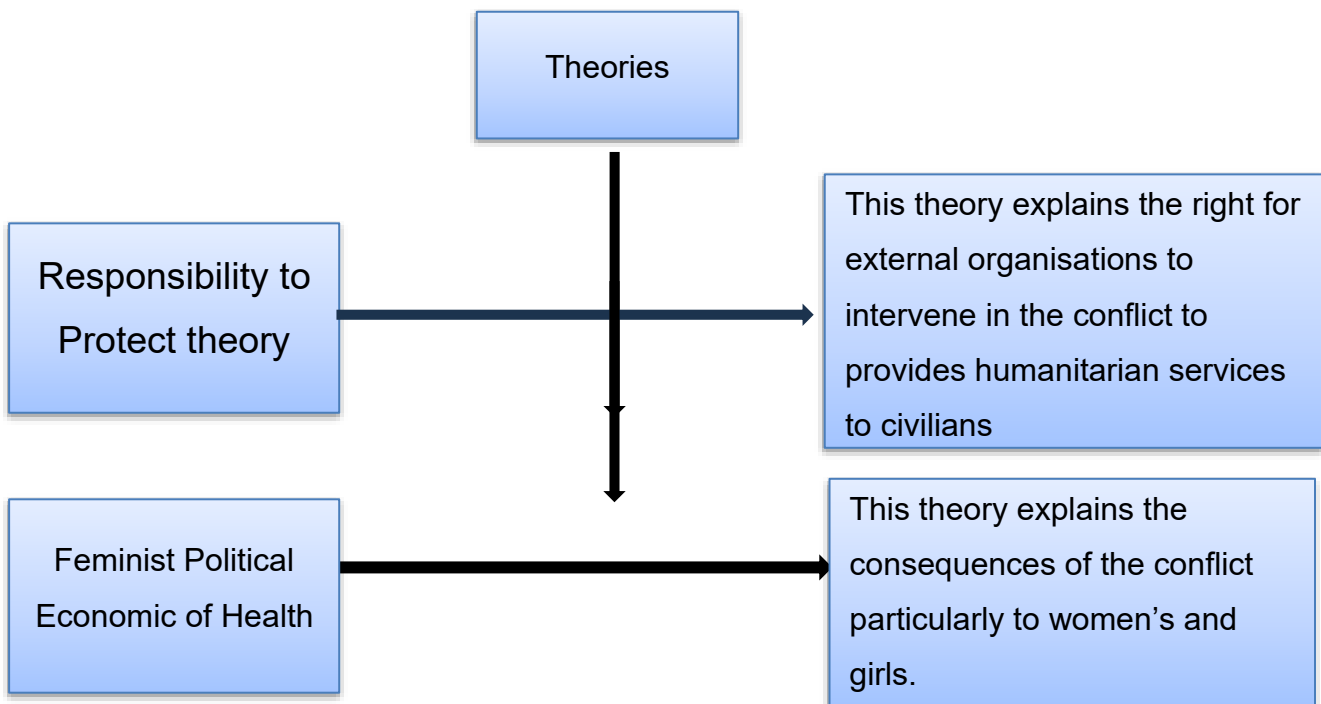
Theories

Responsibility to Protect theory

This theory explains the right for external organisations to intervene in the conflict to provides humanitarian services to civilians

Feminist Political Economic of Health

This theory explains the consequences of the conflict particularly to women’s and girls.